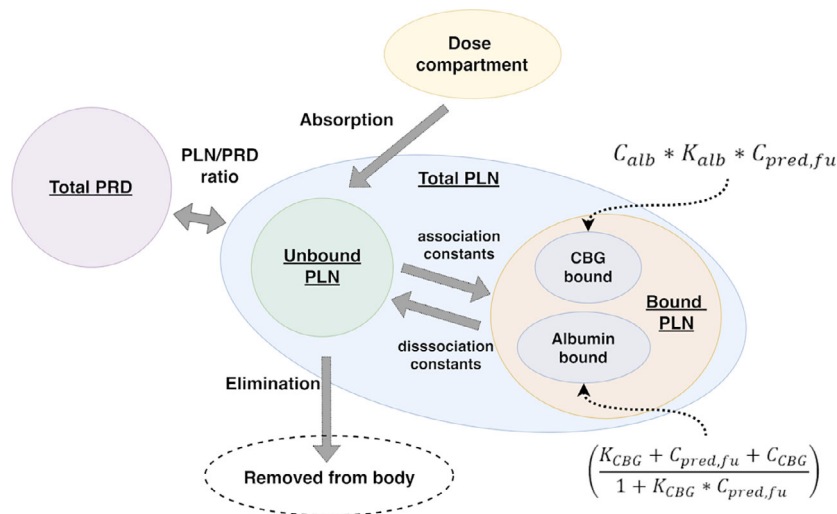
Dose compartment

Absorption

PLN/PRD ratio

Total PRD

Total PLN

$C_{alb} * K_{alb} * C_{pred,fu}$

Unbound PLN

association constants

CBG bound

Bound PLN

Albumin bound

disssociation constants

Elimination

Removed from body

$\left(\frac{K_{CBG} + C_{pred,fu} + C_{CBG}}{1 + K_{CBG} * C_{pred,fu}}\right)$